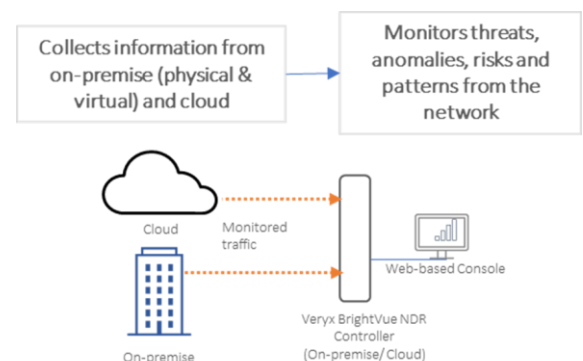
Collects information from on-premise (physical & virtual) and cloud

Monitors threats, anomalies, risks and patterns from the network

Cloud

Monitored traffic

Web-based Console

Veryx BrightVue NDR Controller (On-premise/ Cloud)

On-premise